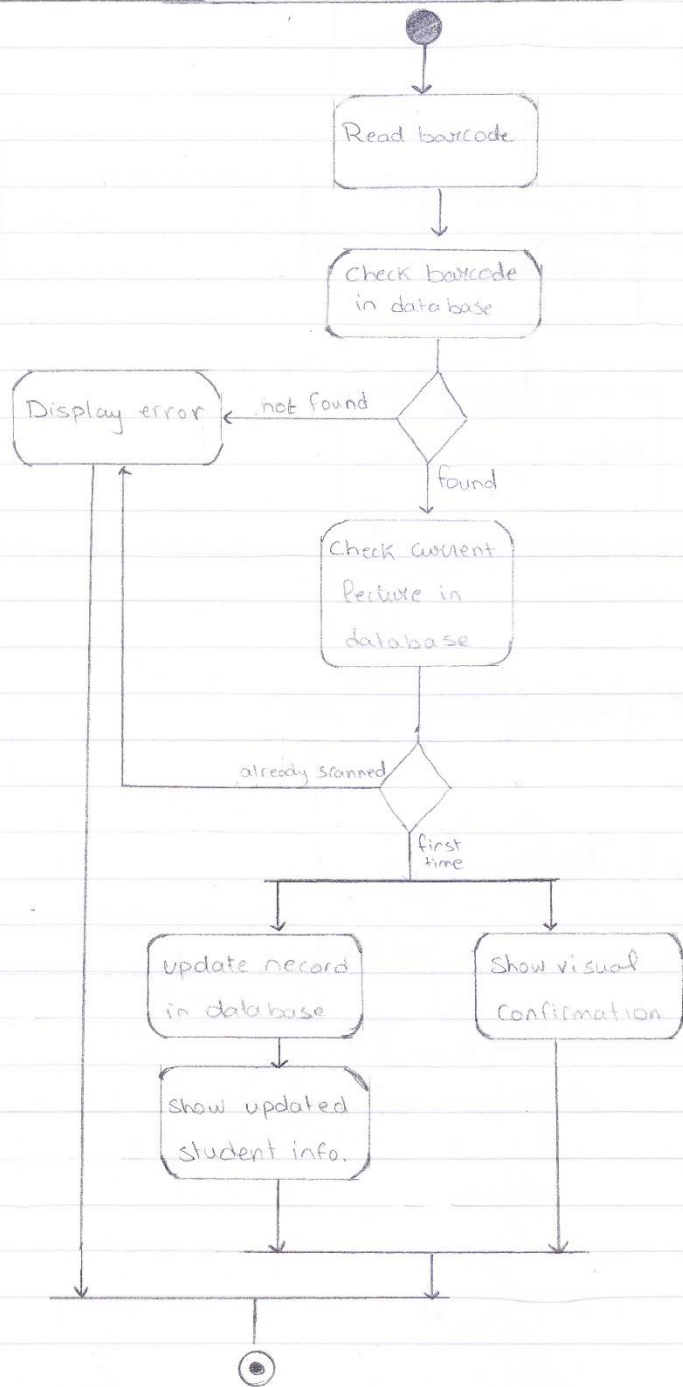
Read barcode

Check barcode in database

Display error

not found

found

Check current Pecture in database

already scanned

first time

update record in database

Show visual Confirmation

Show updated student info.